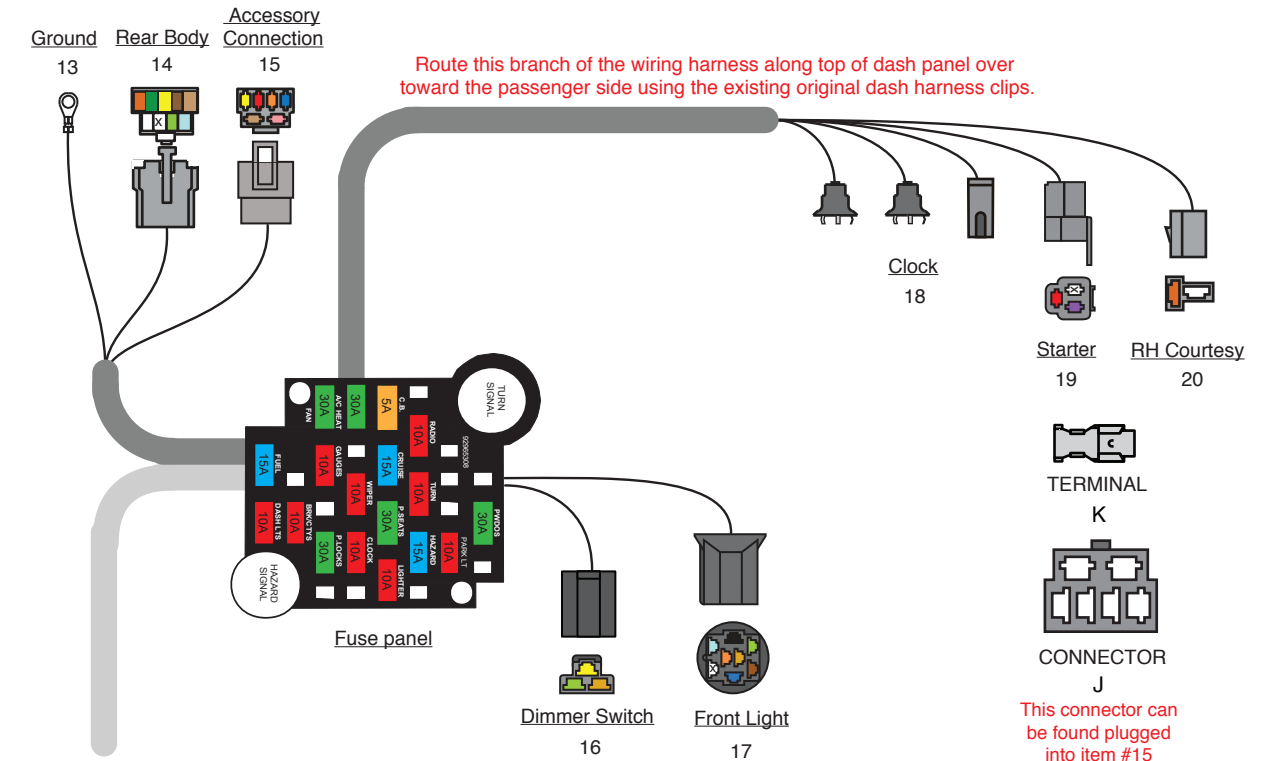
Ground
13

Rear Body
14

Accessory Connection
15

Route this branch of the wiring harness along top of dash panel over toward the passenger side using the existing original dash harness clips.

Clock
18

Starter
19

RH Courtesy
20

TURN SIGNAL

30A FAN
30A A/C HEAT
5A C.B.
10A RADIO
15A FUEL
10A GAUGES
15A CRUISE
10A WIPER
10A TURN
10A DASH LTS
10A BRK/CTYS
30A P. SEATS
30A PWDOS
30A P. LOCKS
10A CLOCK
15A HAZARD
10A PARK LT
10A LIGHTER
92065308

HAZARD SIGNAL

Fuse panel

TERMINAL
K

CONNECTOR
J
This connector can be found plugged into item #15

Dimmer Switch
16

Front Light
17